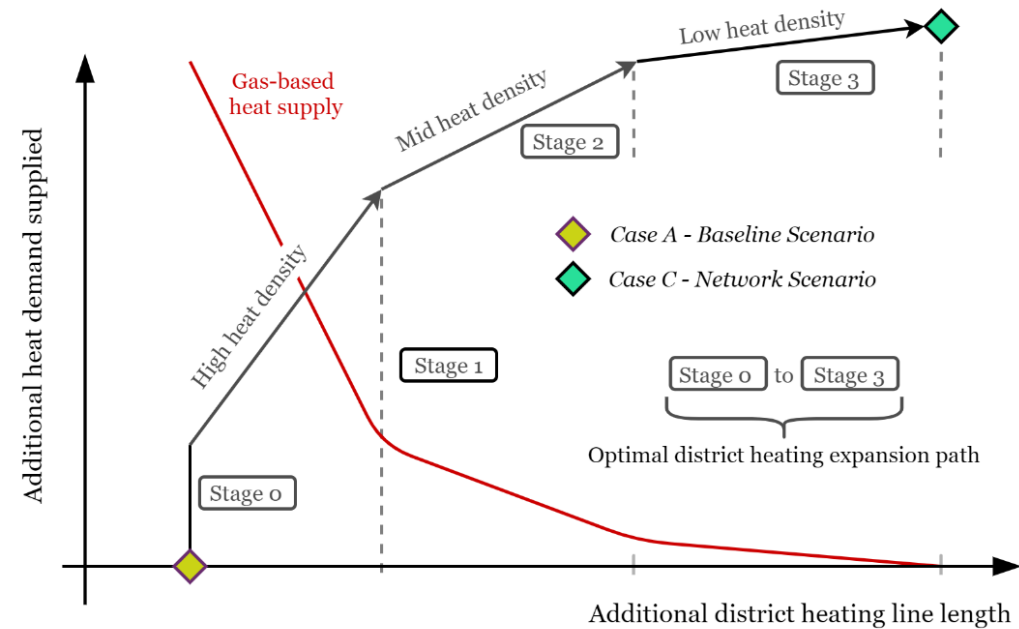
Low heat density

Stage 3

Gas-based heat supply

Mid heat density

Stage 2

Case A - Baseline Scenario

Case C - Network Scenario

High heat density

Stage 1

Stage 0 to Stage 3

Optimal district heating expansion path

Stage 0

Additional heat demand supplied

Additional district heating line length